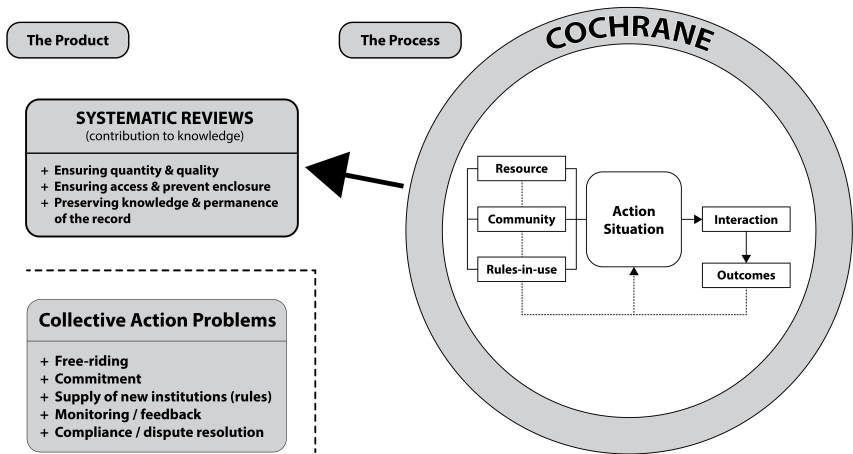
The Product

The Process

COCHRANE

SYSTEMATIC REVIEWS
(contribution to knowledge)

+ Ensuring quantity & quality
+ Ensuring access & prevent enclosure
+ Preserving knowledge & permanence of the record

Resource

Community

Rules-in-use

Action Situation

Interaction

Outcomes

Collective Action Problems

+ Free-riding
+ Commitment
+ Supply of new institutions (rules)
+ Monitoring / feedback
+ Compliance / dispute resolution